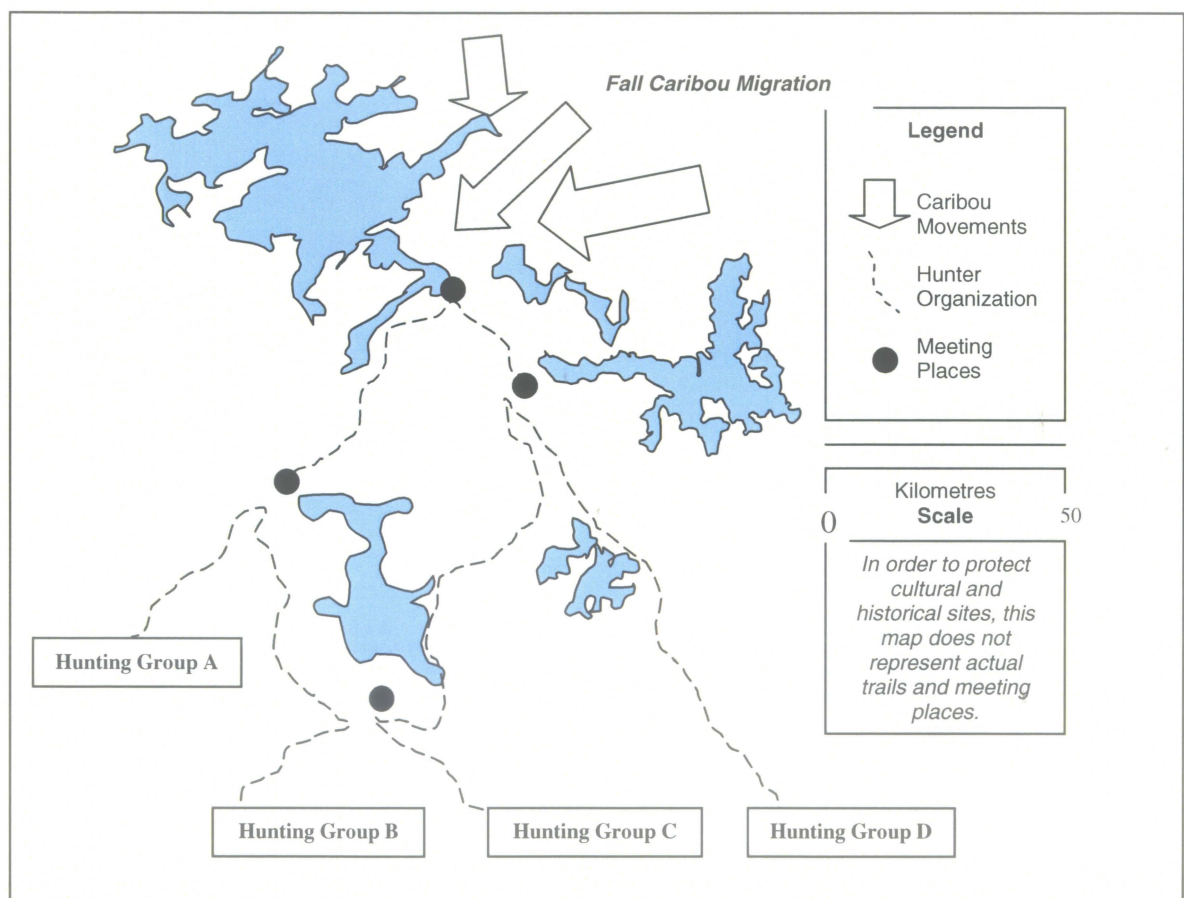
Fall Caribou Migration

Legend

Caribou Movements

Hunter Organization

Meeting Places

Kilometres
0 Scale 50

In order to protect cultural and historical sites, this map does not represent actual trails and meeting places.

Hunting Group A

Hunting Group B

Hunting Group C

Hunting Group D